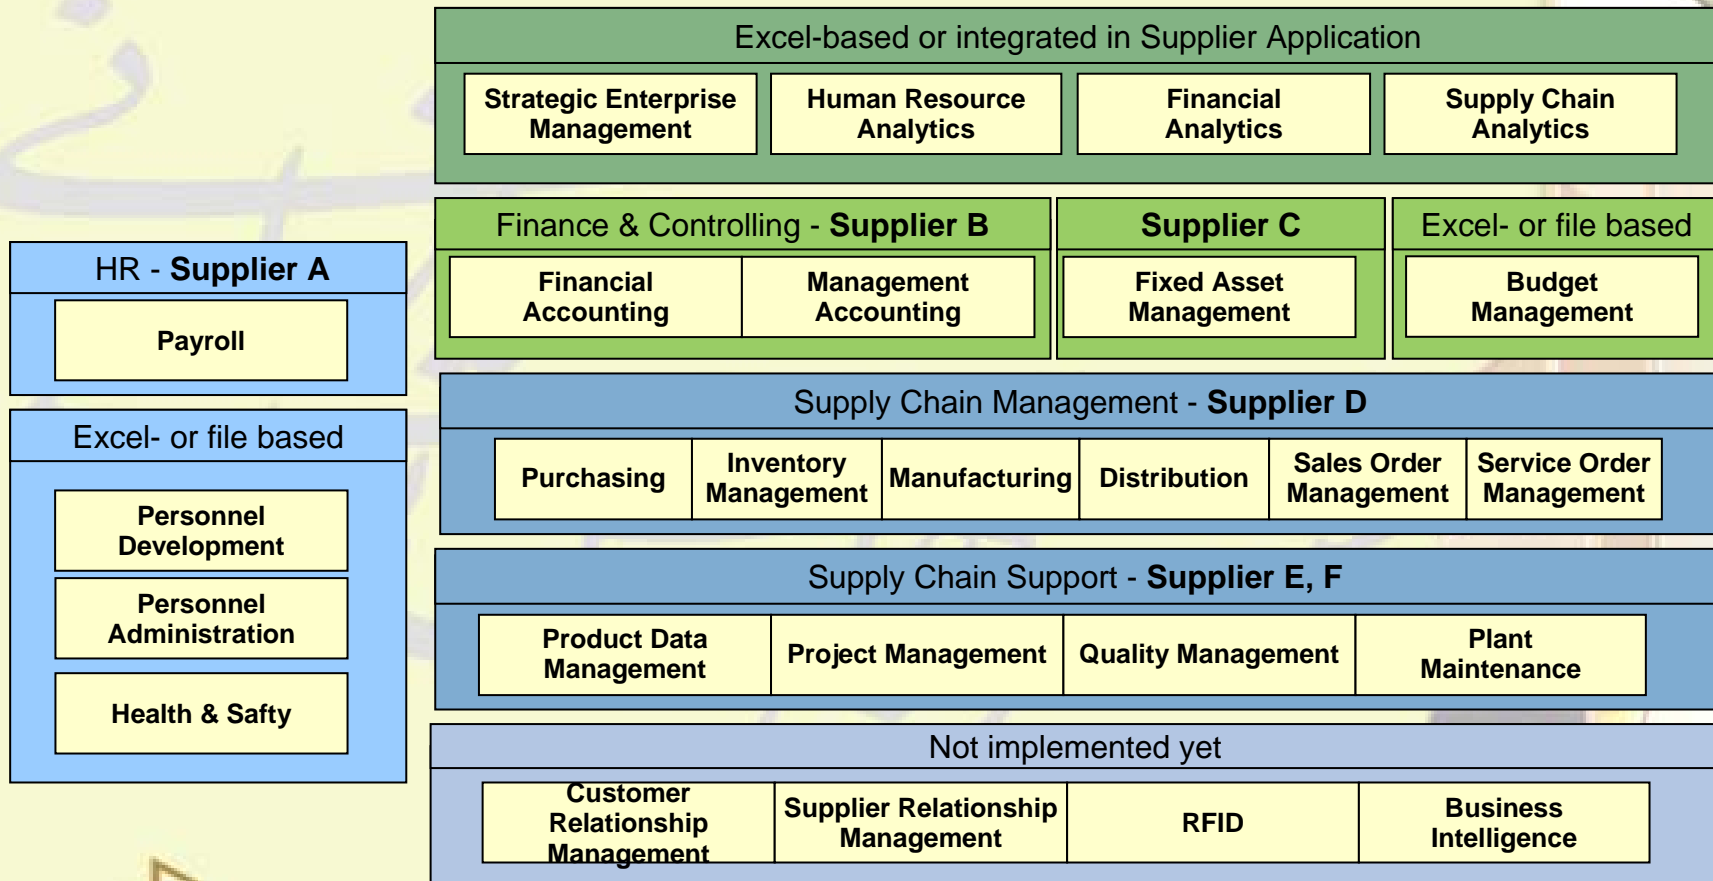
HR - **Supplier A**

Payroll

Excel- or file based

Personnel Development

Personnel Administration

Health & Safty

Excel-based or integrated in Supplier Application

Strategic Enterprise Management

Human Resource Analytics

Financial Analytics

Supply Chain Analytics

Finance & Controlling - **Supplier B**

Financial Accounting

Management Accounting

**Supplier C**

Fixed Asset Management

Excel- or file based

Budget Management

Supply Chain Management - **Supplier D**

Purchasing

Inventory Management

Manufacturing

Distribution

Sales Order Management

Service Order Management

Supply Chain Support - **Supplier E, F**

Product Data Management

Project Management

Quality Management

Plant Maintenance

Not implemented yet

Customer Relationship Management

Supplier Relationship Management

RFID

Business Intelligence